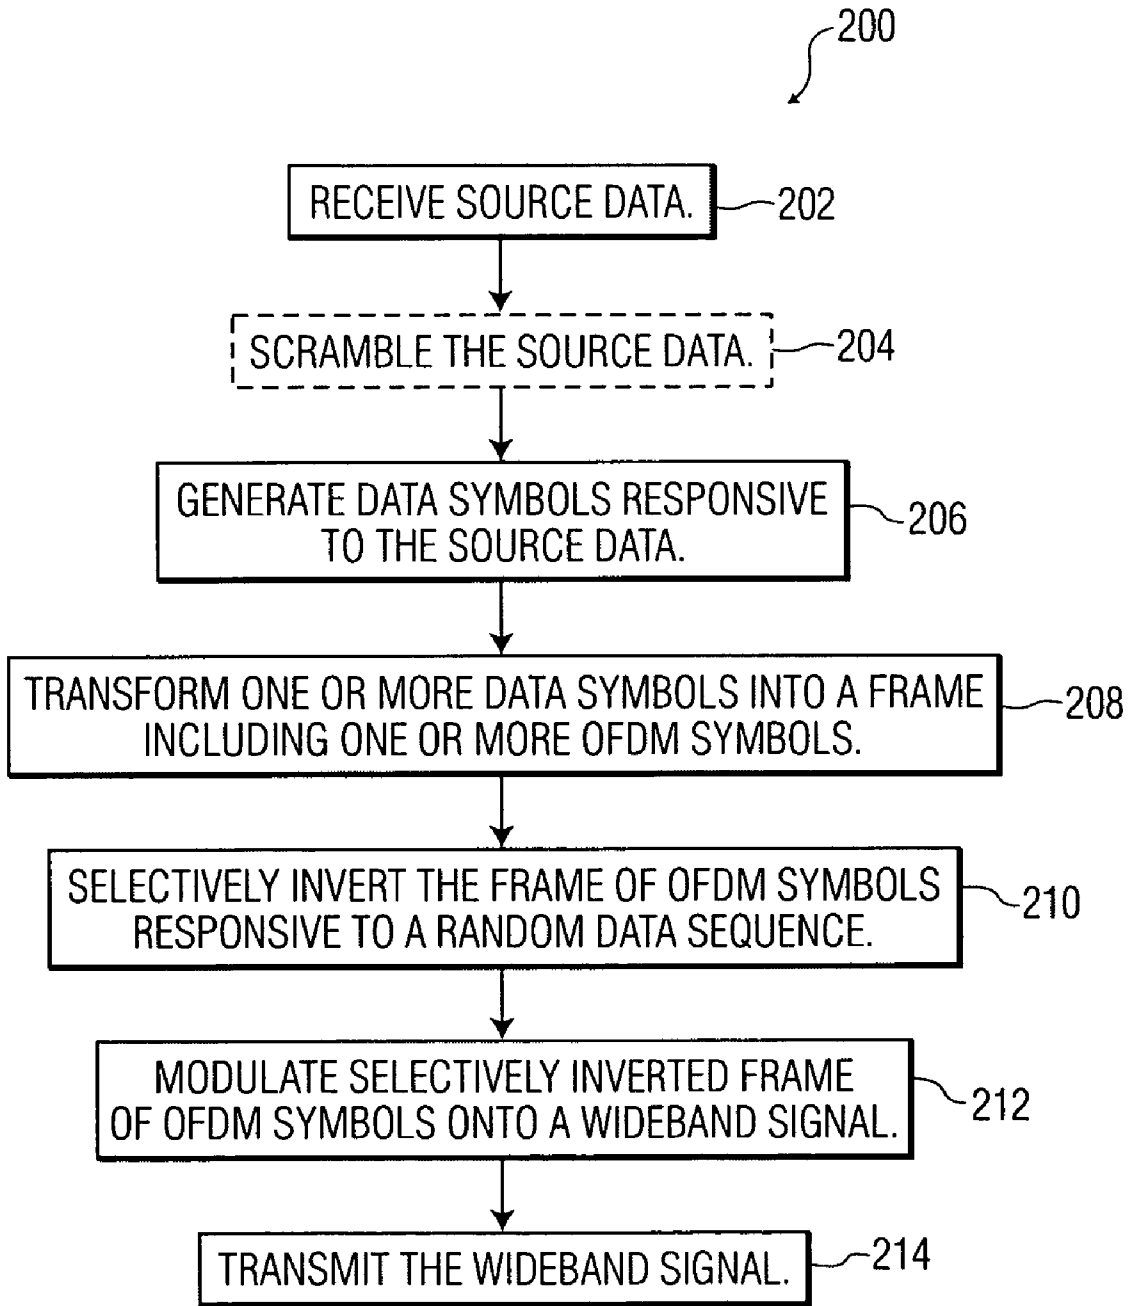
200

RECEIVE SOURCE DATA. 202

SCRAMBLE THE SOURCE DATA. 204

GENERATE DATA SYMBOLS RESPONSIVE TO THE SOURCE DATA. 206

TRANSFORM ONE OR MORE DATA SYMBOLS INTO A FRAME INCLUDING ONE OR MORE OFDM SYMBOLS. 208

SELECTIVELY INVERT THE FRAME OF OFDM SYMBOLS RESPONSIVE TO A RANDOM DATA SEQUENCE. 210

MODULATE SELECTIVELY INVERTED FRAME OF OFDM SYMBOLS ONTO A WIDEBAND SIGNAL. 212

TRANSMIT THE WIDEBAND SIGNAL. 214